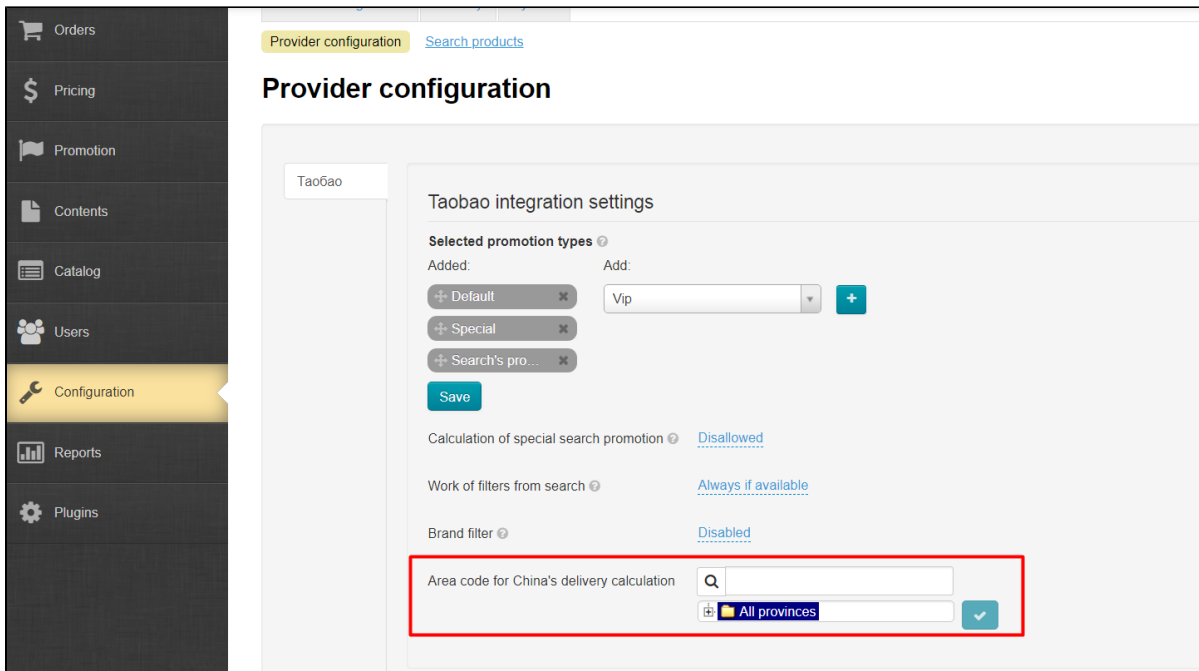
Orders
Pricing
Promotion
Contents
Catalog
Users
Configuration
Reports
Plugins

Provider configuration Search products

Provider configuration

Таобао

Taobao integration settings

Selected promotion types
Added:
Add:
Default
Special
Search's pro...
Vip
+
Save

Calculation of special search promotion Disallowed

Work of filters from search Always if available

Brand filter Disabled

Area code for China's delivery calculation
All provinces